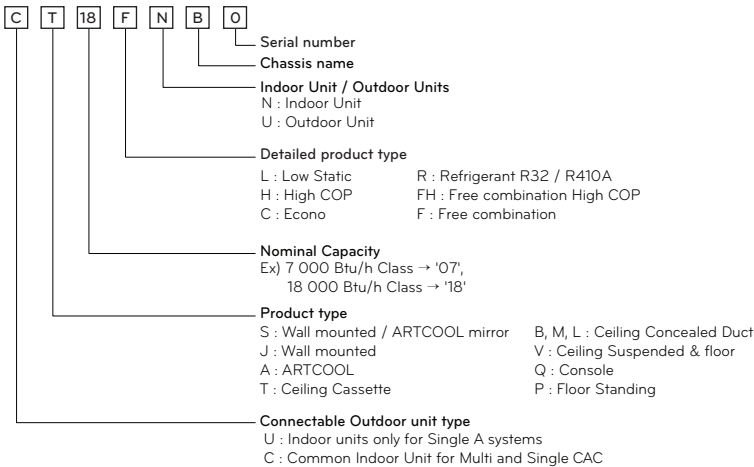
C T 18 F N B 0

Serial number

Chassis name

Indoor Unit / Outdoor Units
N : Indoor Unit
U : Outdoor Unit

Detailed product type
L : Low Static
H : High COP
C : Econo
R : Refrigerant R32 / R410A
FH : Free combination High COP
F : Free combination

Nominal Capacity
Ex) 7 000 Btu/h Class → '07',
18 000 Btu/h Class → '18'

Product type
S : Wall mounted / ARTCOOL mirror
J : Wall mounted
A : ARTCOOL
T : Ceiling Cassette
B, M, L : Ceiling Concealed Duct
V : Ceiling Suspended & floor
Q : Console
P : Floor Standing

Connectable Outdoor unit type
U : Indoor units only for Single A systems
C : Common Indoor Unit for Multi and Single CAC